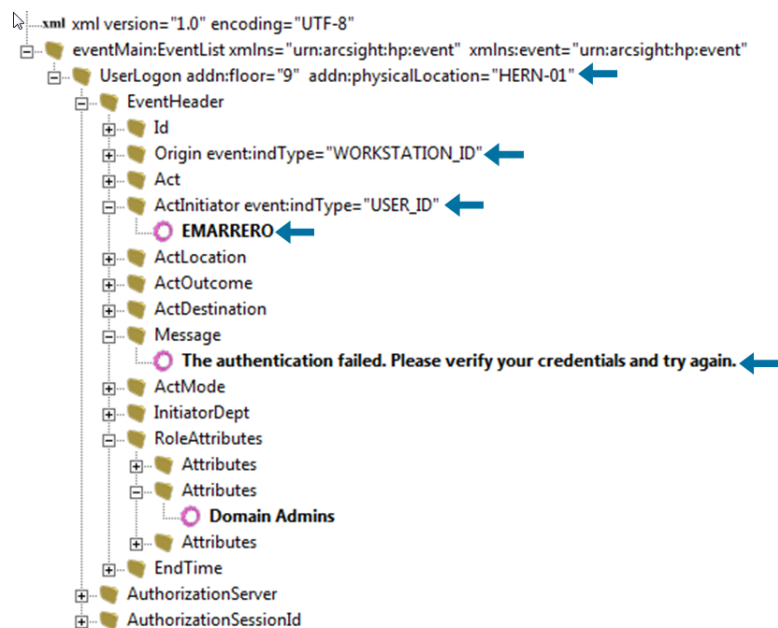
xml xml version="1.0" encoding="UTF-8"
eventMain:EventList xmlns="urn:arcsight:hp:event" xmlns:event="urn:arcsight:hp:event"
UserLogon addn:floor="9" addn:physicalLocation="HERN-01"
EventHeader
Id
Origin event:indType="WORKSTATION_ID"
Act
ActInitiator event:indType="USER_ID"
EMARRERO
ActLocation
ActOutcome
ActDestination
Message
The authentication failed. Please verify your credentials and try again.
ActMode
InitiatorDept
RoleAttributes
Attributes
Attributes
Domain Admins
Attributes
EndTime
AuthorizationServer
AuthorizationSessionId